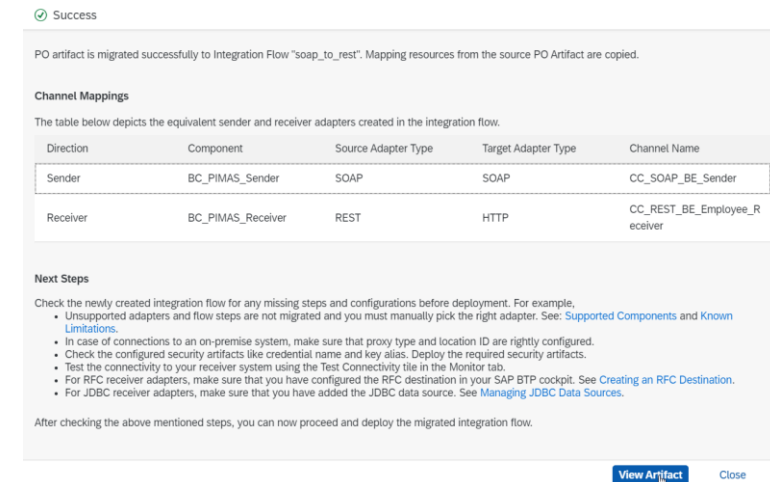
Success

PO artifact is migrated successfully to Integration Flow "soap_to_rest". Mapping resources from the source PO Artifact are copied.

Channel Mappings

The table below depicts the equivalent sender and receiver adapters created in the integration flow.

| Direction | Component | Source Adapter Type | Target Adapter Type | Channel Name |
|---|---|---|---|---|
| Sender | BC_PIMAS_Sender | SOAP | SOAP | CC_SOAP_BE_Sender |
| Receiver | BC_PIMAS_Receiver | REST | HTTP | CC_REST_BE_Employee_Receiver |

Next Steps

Check the newly created integration flow for any missing steps and configurations before deployment. For example,
- Unsupported adapters and flow steps are not migrated and you must manually pick the right adapter. See: Supported Components and Known Limitations.
- In case of connections to an on-premise system, make sure that proxy type and location ID are rightly configured.
- Check the configured security artifacts like credential name and key alias. Deploy the required security artifacts.
- Test the connectivity to your receiver system using the Test Connectivity tile in the Monitor tab.
- For RFC receiver adapters, make sure that you have configured the RFC destination in your SAP BTP cockpit. See Creating an RFC Destination.
- For JDBC receiver adapters, make sure that you have added the JDBC data source. See Managing JDBC Data Sources.

After checking the above mentioned steps, you can now proceed and deploy the migrated integration flow.

View Artifact Close